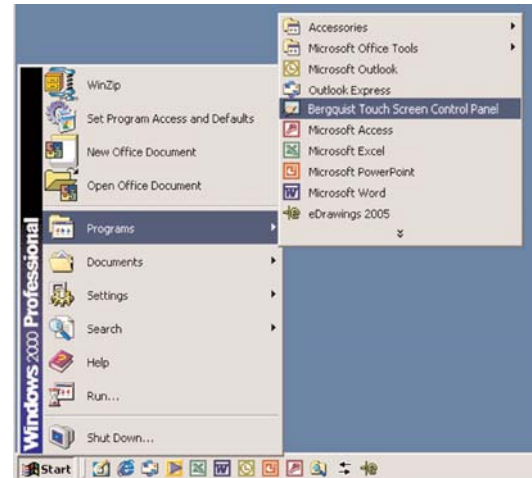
Accessories
Microsoft Office Tools
Microsoft Outlook
Outlook Express
Bergquist Touch Screen Control Panel
Microsoft Access
Microsoft Excel
Microsoft PowerPoint
Microsoft Word
eDrawings 2005

Windows 2000 Professional

WinZip
Set Program Access and Defaults
New Office Document
Open Office Document
Programs
Documents
Settings
Search
Help
Run...
Shut Down...

Start